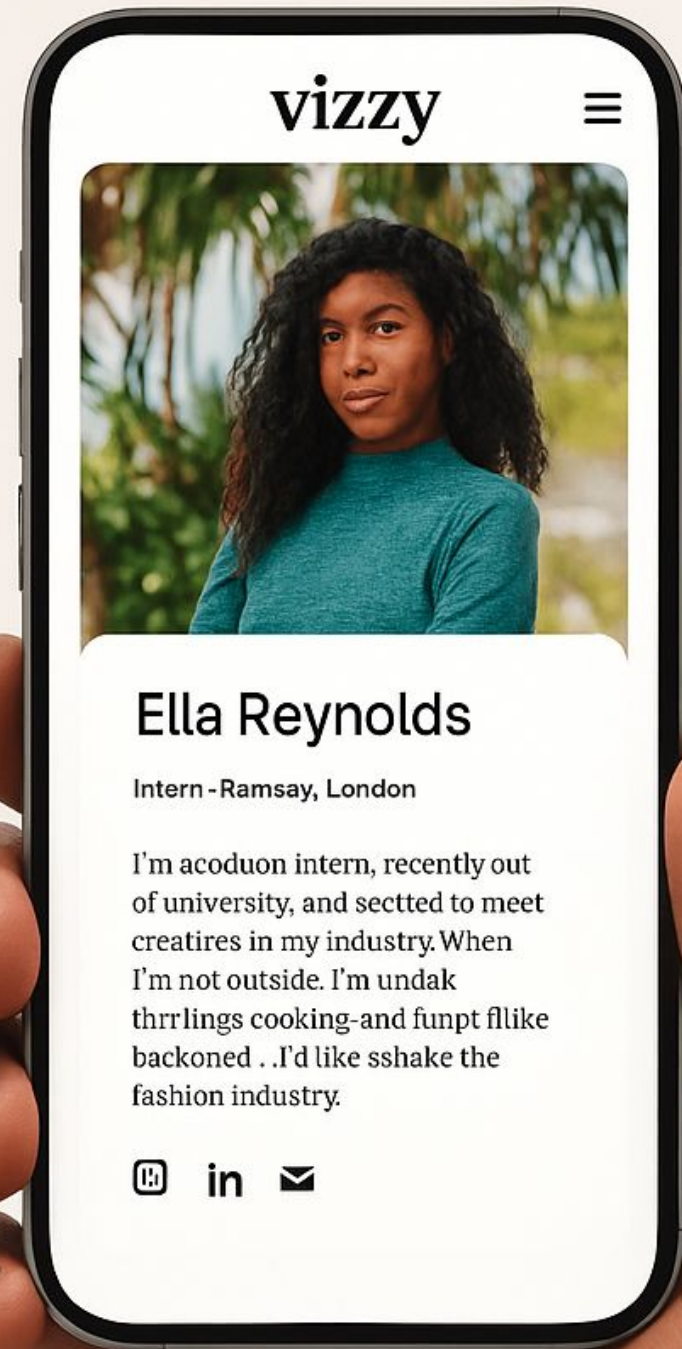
vizzy

Ella Reynolds

Intern - Ramsay, London

I'm acoduon intern, recently out of university, and sectted to meet creatires in my industry. When I'm not outside. I'm undak thrrlings cooking-and funpt fllike backoned . .I'd like sshake the fashion industry.

in